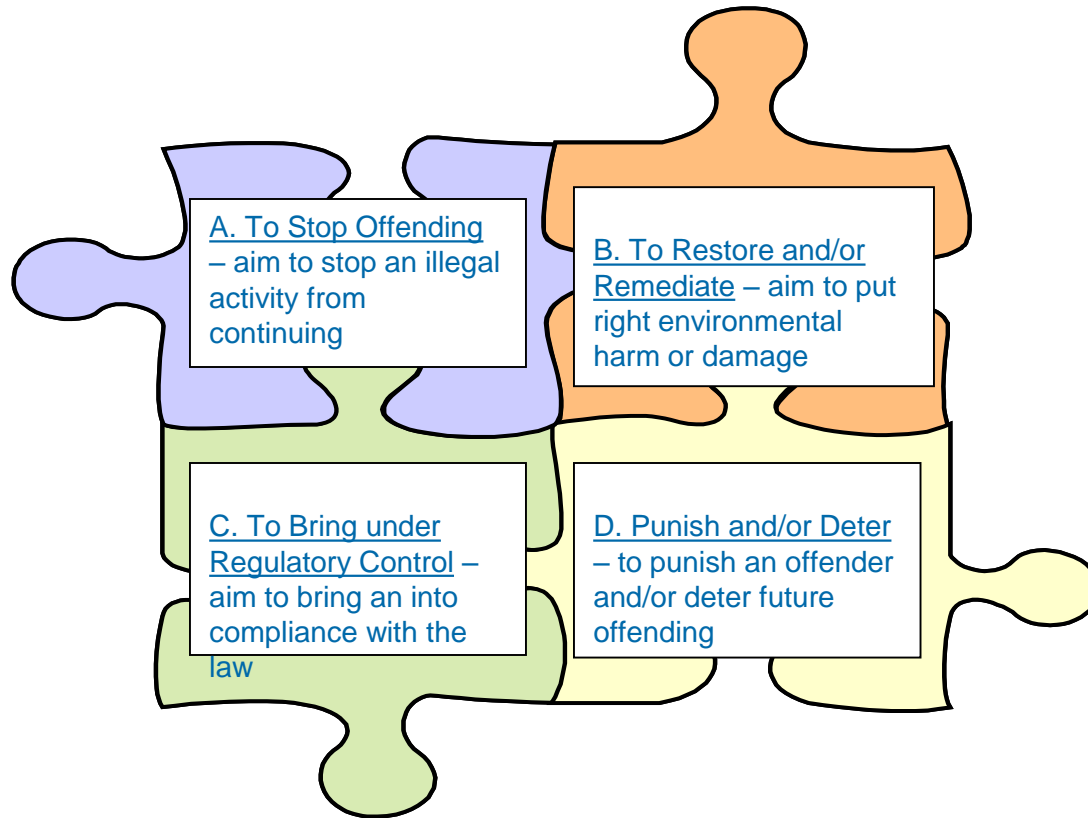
A. To Stop Offending – aim to stop an illegal activity from continuing

B. To Restore and/or Remediate – aim to put right environmental harm or damage

C. To Bring under Regulatory Control – aim to bring an into compliance with the law

D. Punish and/or Deter – to punish an offender and/or deter future offending